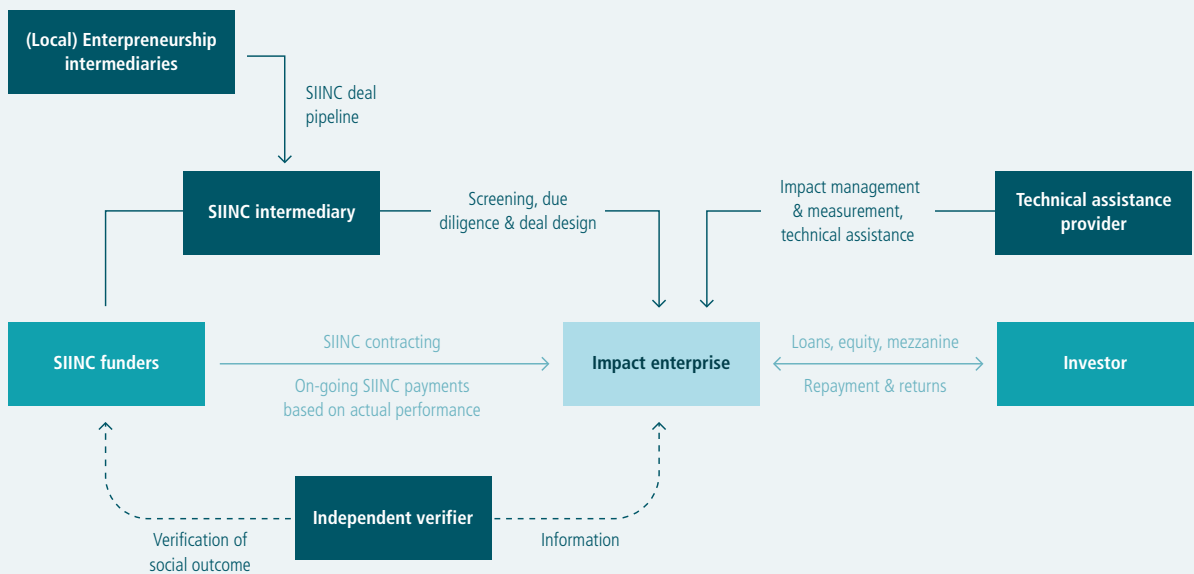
(Local) Enterpreneurship intermediaries

SIINC deal pipeline

SIINC intermediary

Screening, due diligence & deal design

Impact management & measurement, technical assistance

Technical assistance provider

SIINC funders

SIINC contracting

On-going SIINC payments based on actual performance

Impact enterprise

Loans, equity, mezzanine

Repayment & returns

Investor

Independent verifier

Verification of social outcome

Information